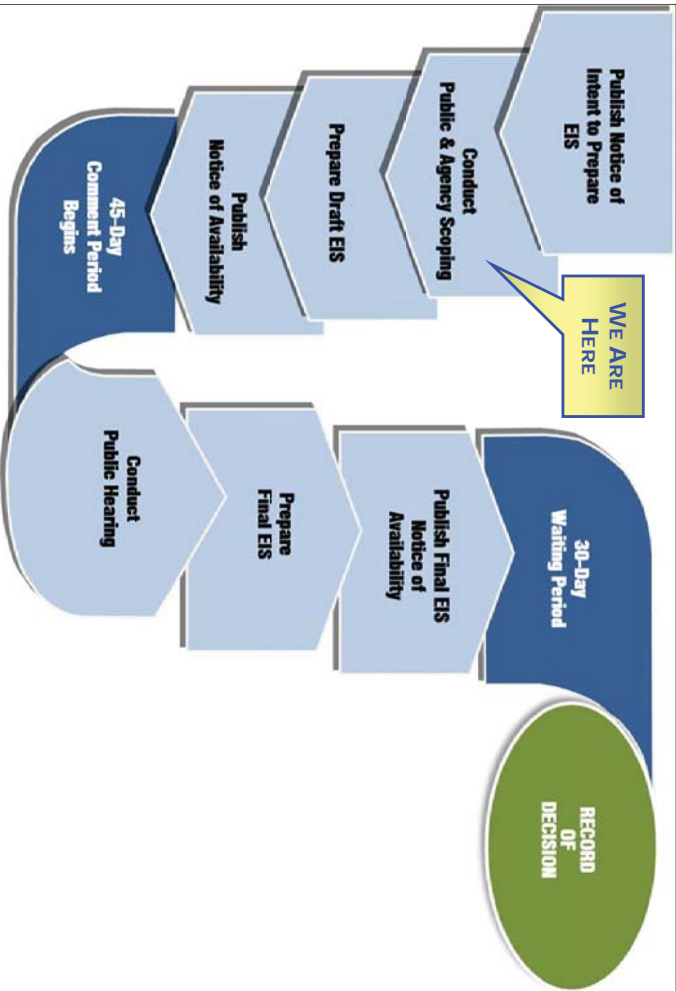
Publish Notice of Intent to Prepare EIS

Conduct Public & Agency Scoping

WE ARE HERE

Prepare Draft EIS

Publish Notice of Availability

45-Day Comment Period Begins

Conduct Public Hearing

Prepare Final EIS

Publish Final EIS Notice of Availability

30-Day Waiting Period

RECORD OF DECISION